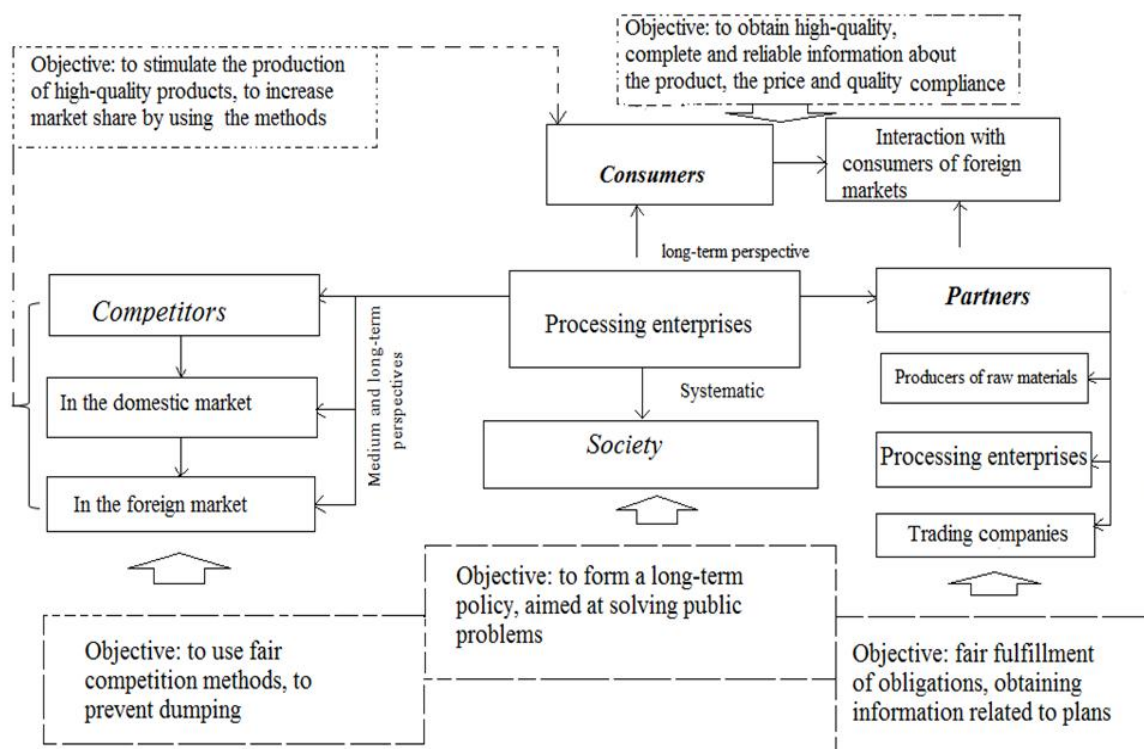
Objective: to obtain high-quality, complete and reliable information about the product, the price and quality compliance

Objective: to stimulate the production of high-quality products, to increase market share by using the methods

Consumers

Interaction with consumers of foreign markets

long-term perspective

Competitors

Processing enterprises

Partners

Medium and long-term perspectives

Systematic

Producers of raw materials

In the domestic market

Society

Processing enterprises

In the foreign market

Trading companies

Objective: to form a long-term policy, aimed at solving public problems

Objective: to use fair competition methods, to prevent dumping

Objective: fair fulfillment of obligations, obtaining information related to plans